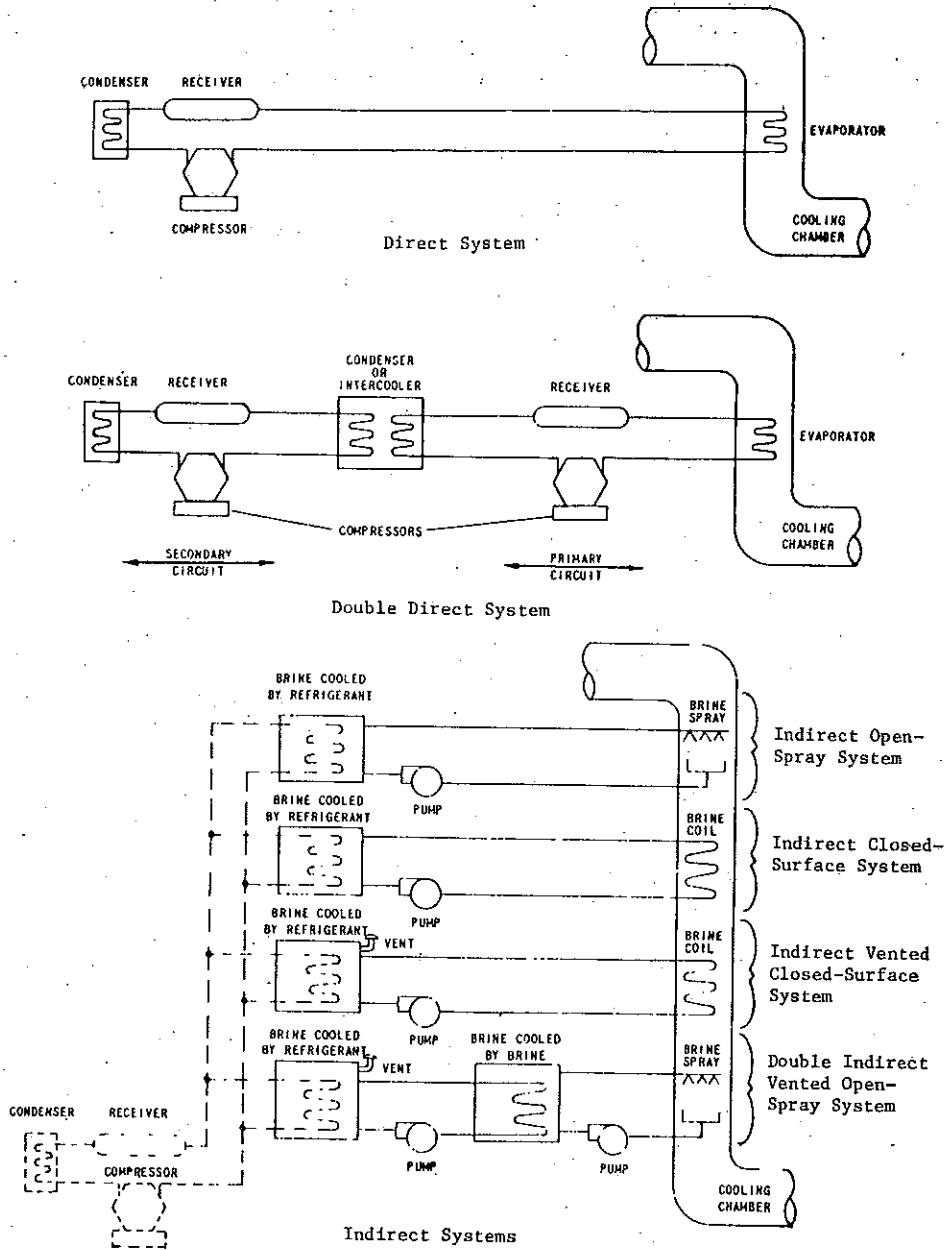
CONDENSER RECEIVER EVAPORATOR COMPRESSOR COOLING CHAMBER

Direct System

CONDENSER RECEIVER CONDENSER OR INTERCOOLER RECEIVER EVAPORATOR COMPRESSORS COOLING CHAMBER SECONDARY CIRCUIT PRIMARY CIRCUIT

Double Direct System

BRINE COOLED BY REFRIGERANT PUMP BRINE SPRAY

Indirect Open-Spray System

BRINE COOLED BY REFRIGERANT PUMP BRINE COIL

Indirect Closed-Surface System

BRINE COOLED BY REFRIGERANT VENT PUMP BRINE COIL

Indirect Vented Closed-Surface System

BRINE COOLED BY REFRIGERANT VENT BRINE COOLED BY BRINE PUMP PUMP BRINE SPRAY

Double Indirect Vented Open-Spray System

CONDENSER RECEIVER COMPRESSOR COOLING CHAMBER

Indirect Systems